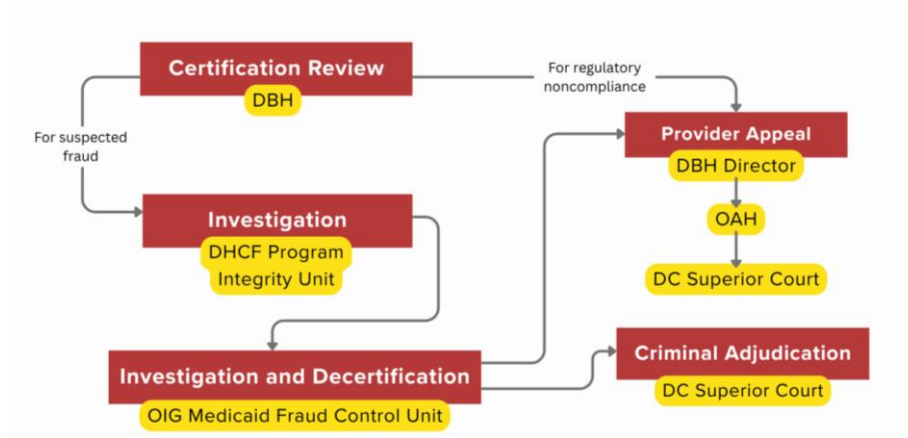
Certification Review
DBH

For regulatory noncompliance

For suspected fraud

Investigation
DHCF Program Integrity Unit

Provider Appeal
DBH Director

OAH

DC Superior Court

Investigation and Decertification
OIG Medicaid Fraud Control Unit

Criminal Adjudication
DC Superior Court